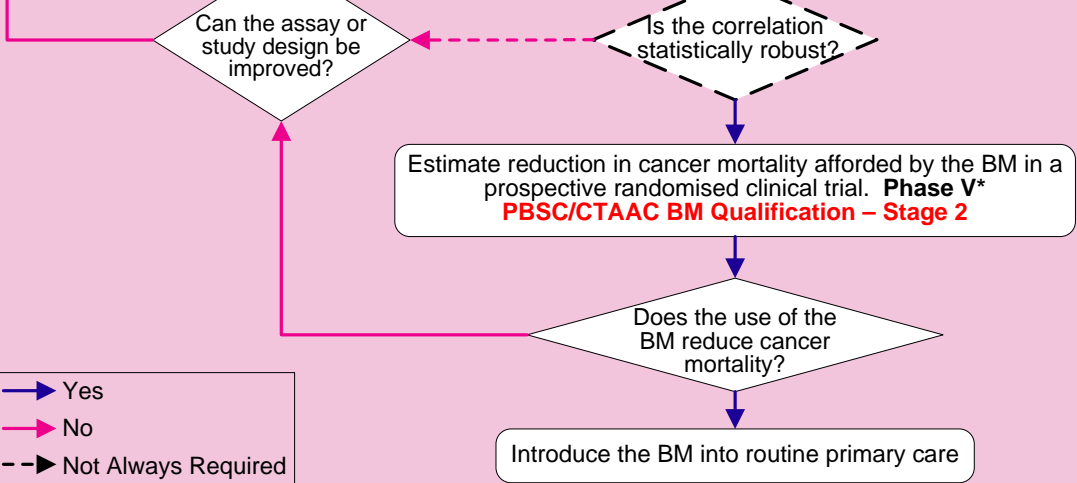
Can the assay or study design be improved?

Is the correlation statistically robust?

Estimate reduction in cancer mortality afforded by the BM in a prospective randomised clinical trial. **Phase V***
PBSC/CTAAC BM Qualification – Stage 2

Does the use of the BM reduce cancer mortality?

Introduce the BM into routine primary care

Yes
No
Not Always Required